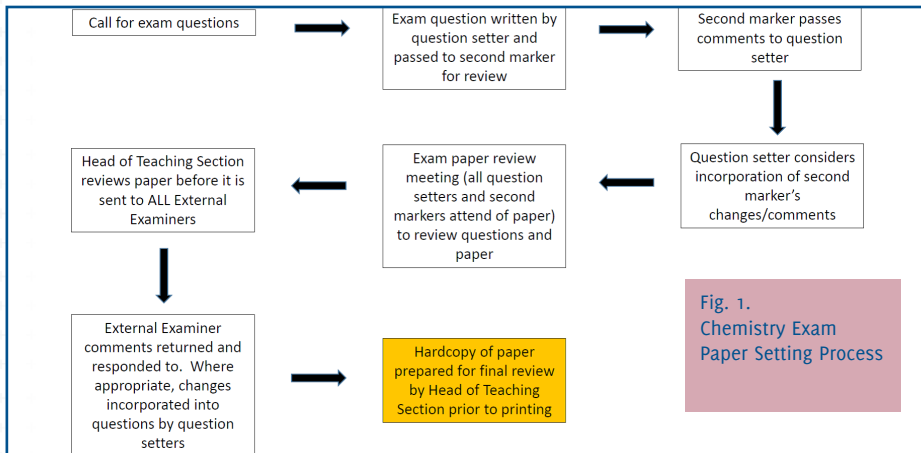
Call for exam questions

Exam question written by question setter and passed to second marker for review

Second marker passes comments to question setter

Question setter considers incorporation of second marker's changes/comments

Exam paper review meeting (all question setters and second markers attend of paper) to review questions and paper

Head of Teaching Section reviews paper before it is sent to ALL External Examiners

External Examiner comments returned and responded to. Where appropriate, changes incorporated into questions by question setters

Hardcopy of paper prepared for final review by Head of Teaching Section prior to printing

Fig. 1.
Chemistry Exam Paper Setting Process